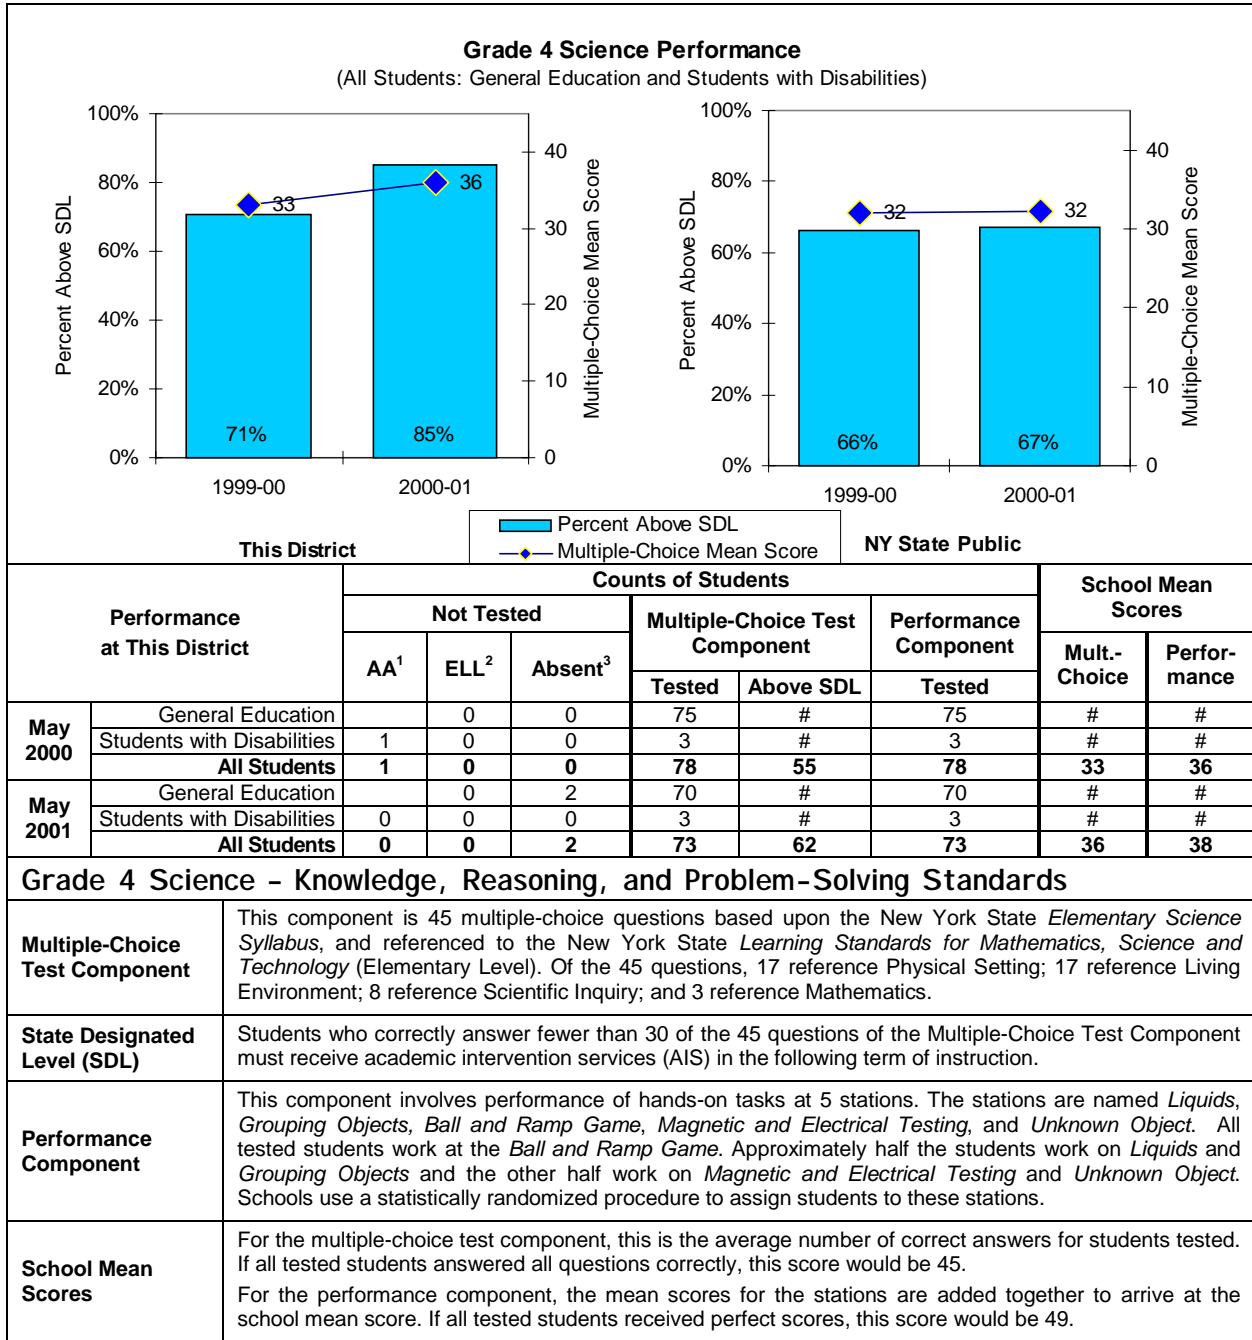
Grade 4 Science Performance
(All Students: General Education and Students with Disabilities)

100%
80%
60%
40%
20%
0%
Percent Above SDL
40
30
20
10
0
Multiple-Choice Mean Score
33
36
71%
85%
1999-00
2000-01

100%
80%
60%
40%
20%
0%
Percent Above SDL
40
30
20
10
0
Multiple-Choice Mean Score
32
32
66%
67%
1999-00
2000-01

Percent Above SDL
Multiple-Choice Mean Score

This District

NY State Public

| Performance at This District | | Counts of Students | | | | | | School Mean Scores | |
|---|---|---|---|---|---|---|---|---|---|
| | | Not Tested | | | Multiple-Choice Test Component | | Performance Component | Mult.-Choice | Perfor-mance |
| | | AA$^1$ | ELL$^2$ | Absent$^3$ | Tested | Above SDL | Tested | | |
| May 2000 | General Education | | 0 | 0 | 75 | # | 75 | # | # |
| | Students with Disabilities | 1 | 0 | 0 | 3 | # | 3 | # | # |
| | All Students | 1 | 0 | 0 | 78 | 55 | 78 | 33 | 36 |
| May 2001 | General Education | | 0 | 2 | 70 | # | 70 | # | # |
| | Students with Disabilities | 0 | 0 | 0 | 3 | # | 3 | # | # |
| | All Students | 0 | 0 | 2 | 73 | 62 | 73 | 36 | 38 |

Grade 4 Science – Knowledge, Reasoning, and Problem-Solving Standards

| | |
|---|---|
| Multiple-Choice Test Component | This component is 45 multiple-choice questions based upon the New York State Elementary Science Syllabus, and referenced to the New York State Learning Standards for Mathematics, Science and Technology (Elementary Level). Of the 45 questions, 17 reference Physical Setting; 17 reference Living Environment; 8 reference Scientific Inquiry; and 3 reference Mathematics. |
| State Designated Level (SDL) | Students who correctly answer fewer than 30 of the 45 questions of the Multiple-Choice Test Component must receive academic intervention services (AIS) in the following term of instruction. |
| Performance Component | This component involves performance of hands-on tasks at 5 stations. The stations are named Liquids, Grouping Objects, Ball and Ramp Game, Magnetic and Electrical Testing, and Unknown Object. All tested students work at the Ball and Ramp Game. Approximately half the students work on Liquids and Grouping Objects and the other half work on Magnetic and Electrical Testing and Unknown Object. Schools use a statistically randomized procedure to assign students to these stations. |
| School Mean Scores | For the multiple-choice test component, this is the average number of correct answers for students tested. If all tested students answered all questions correctly, this score would be 45. For the performance component, the mean scores for the stations are added together to arrive at the school mean score. If all tested students received perfect scores, this score would be 49. |